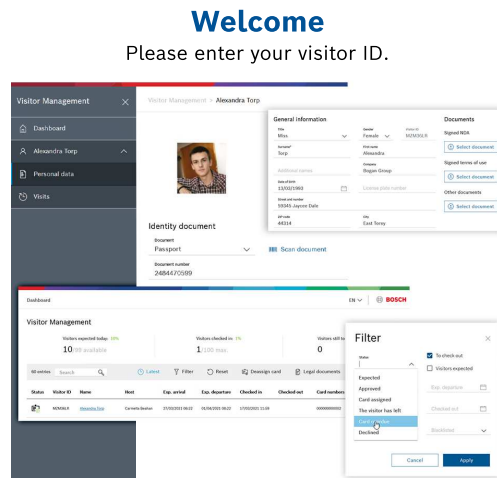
Welcome
Please enter your visitor ID.

Visitor Management
Dashboard
Alexandra Torp
Personal data
Visits

Visitor Management > Alexandra Torp

Identity document
Document
Passport
Scan document
Document number
2484470599

General information
Title
Miss
Gender
Female
Visitor ID
M2MJ6LR
Surname*
Torp
First name
Alexandra
Additional names
Company
Bogan Group
Date of birth
11/02/1960
License plate number
Street and number
59345 Jaycee Dale
ZIP code
44314
City
East Torey

Documents
Signed NDA
Select document
Signed terms of use
Select document
Other documents
Select document

Dashboard
EN
BOSCH
Visitor Management
Visitors expected today: 10%
10/99 available
Visitors checked in: 1%
1/100 max.
Visitors still to
0
60 entries
Search
Latest
Filter
Reset
Deassign card
Legal documents
Status
Visitor ID
Name
Host
Exp. arrival
Exp. departure
Checked in
Checked out
Card numbers
M2MJ6LR
Alexandra Torp
Carmelo Beahan
21/03/2021 06:22
01/04/2021 06:22
17/03/2021 11:59

Filter
Status
Expected
Approved
Card assigned
The visitor has left
Card withdrawn
Declined
To check out
Visitors expected
Exp. departure
Checked out
Blacklisted
Cancel
Apply